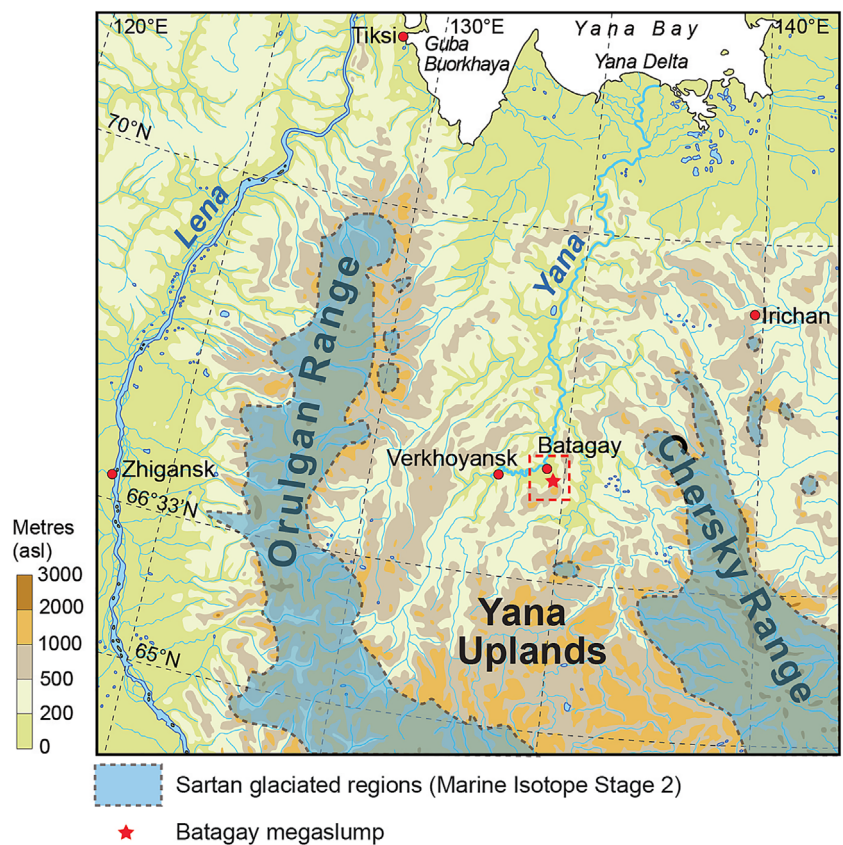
120°E
Tiksi
Guba Buorkhaya
130°E
Yana Bay
Yana Delta
140°E
70°N
Lena
Yana
Orulgan Range
Irichan
Batagay
Verkhoyansk
Zhigansk
66°33'N
Chersky Range
Metres (asl)
3000
2000
1000
500
200
0
Yana Uplands
65°N
Sartan glaciated regions (Marine Isotope Stage 2)
Batagay megaslump